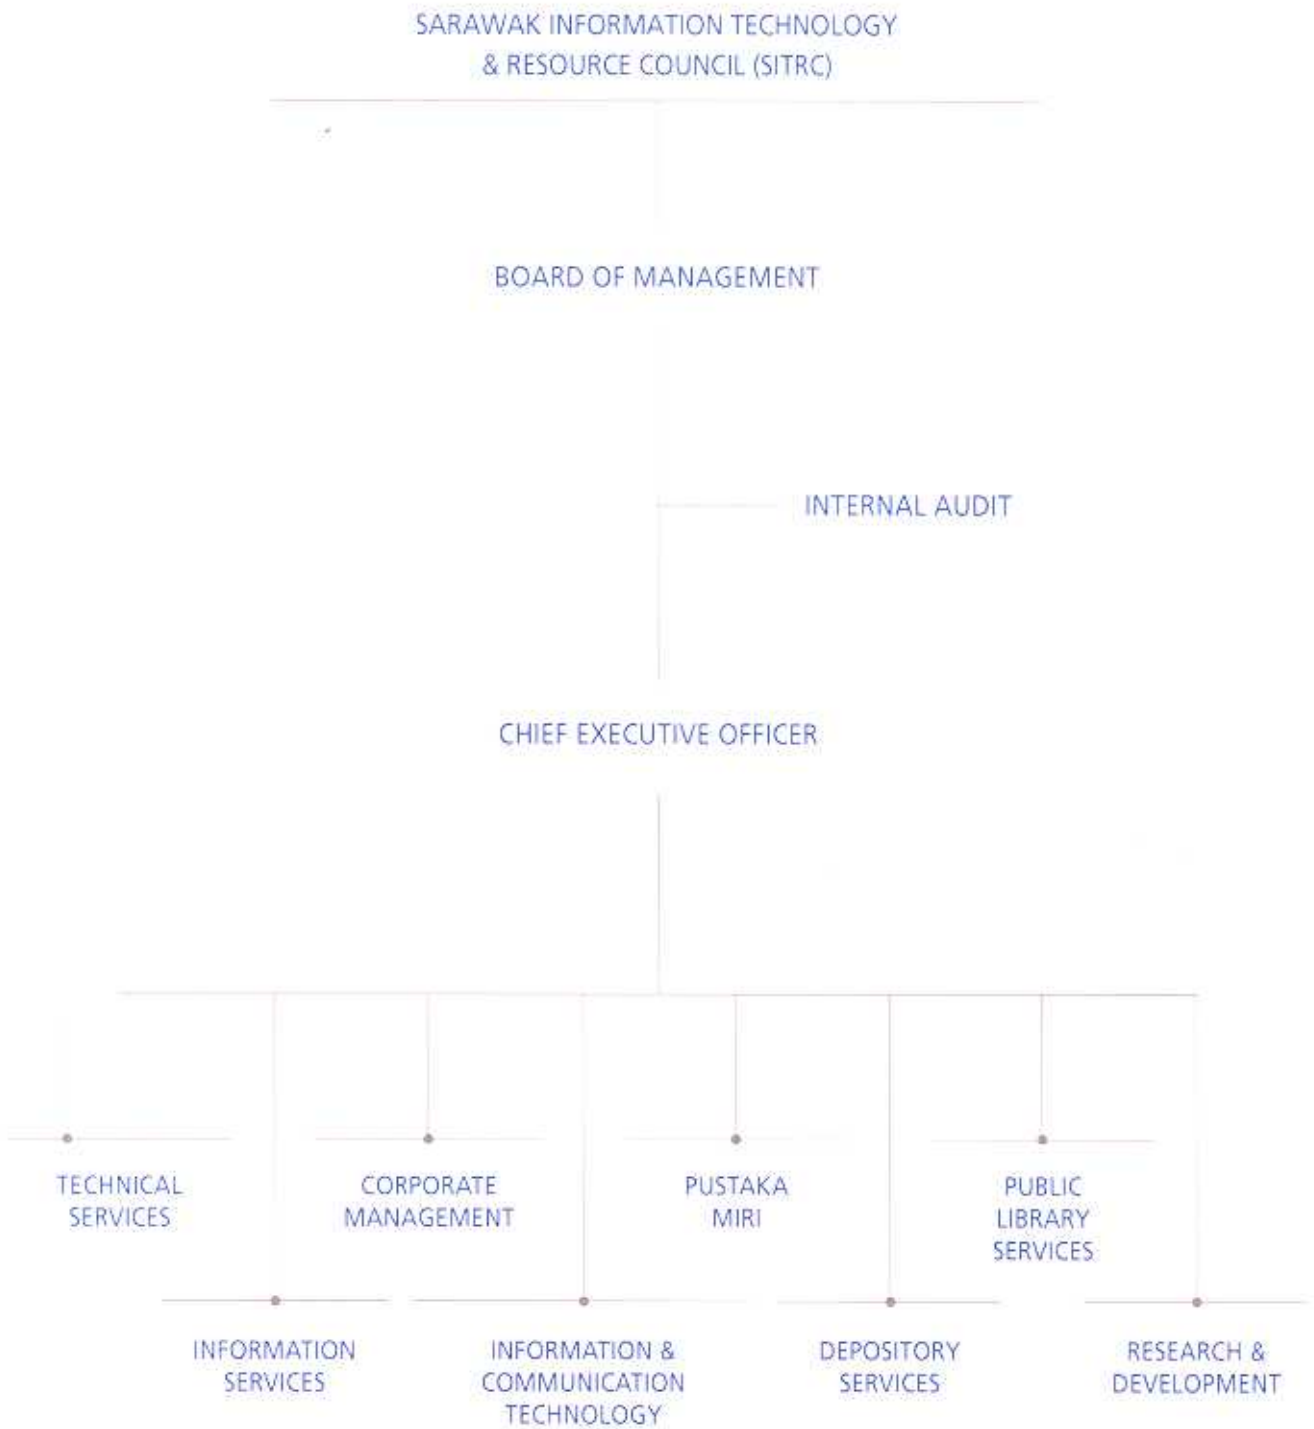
SARAWAK INFORMATION TECHNOLOGY & RESOURCE COUNCIL (SITRC)

BOARD OF MANAGEMENT

INTERNAL AUDIT

CHIEF EXECUTIVE OFFICER

TECHNICAL SERVICES

CORPORATE MANAGEMENT

PUSTAKA MIRI

PUBLIC LIBRARY SERVICES

INFORMATION SERVICES

INFORMATION & COMMUNICATION TECHNOLOGY

DEPOSITORY SERVICES

RESEARCH & DEVELOPMENT